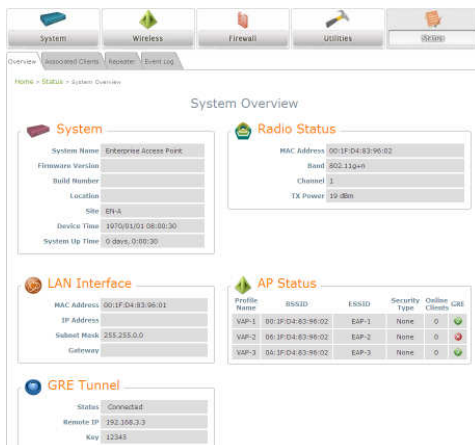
System Wireless Firewall Utilities Status

Overview Associated Clients Repeater Event Log

Home > Status > System Overview

System Overview

System

| | |
|---|---|
| System Name | Enterprise Access Point |
| Firmware Version | |
| Build Number | |
| Location | |
| Site | EN-A |
| Device Time | 1970/01/01 08:00:30 |
| System Up Time | 0 days, 0:00:30 |

Radio Status

| | |
|---|---|
| MAC Address | 00:1F:D4:83:96:02 |
| Band | 802.11g+n |
| Channel | 1 |
| TX Power | 19 dBm |

LAN Interface

| | |
|---|---|
| MAC Address | 00:1F:D4:83:96:01 |
| IP Address | |
| Subnet Mask | 255.255.0.0 |
| Gateway | |

AP Status

| Profile Name | BSSID | ESSID | Security Type | Online Clients | GRE |
|---|---|---|---|---|---|
| VAP-1 | 00:1F:D4:83:96:02 | EAP-1 | None | 0 | |
| VAP-2 | 06:1F:D4:83:96:02 | EAP-2 | None | 0 | |
| VAP-3 | 0A:1F:D4:83:96:02 | EAP-3 | None | 0 | |

GRE Tunnel

| | |
|---|---|
| Status | Connected |
| Remote IP | 192.168.3.3 |
| Key | 12345 |